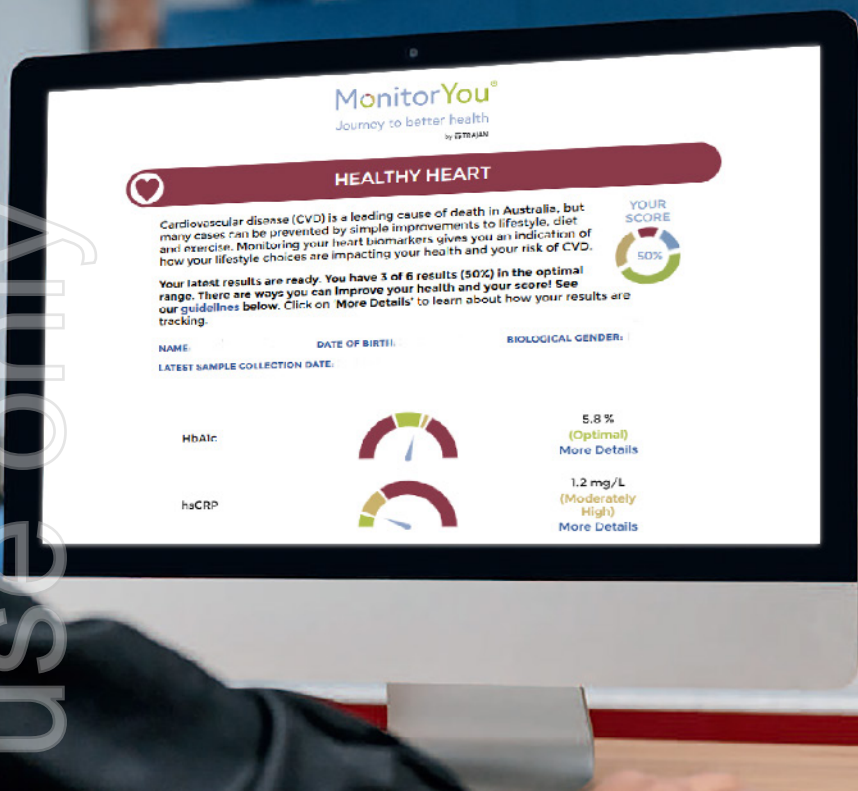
MonitorYou®
Journey to better health
by TRAJAN

HEALTHY HEART

Cardiovascular disease (CVD) is a leading cause of death in Australia, but many cases can be prevented by simple improvements to lifestyle, diet and exercise. Monitoring your heart biomarkers gives you an indication of how your lifestyle choices are impacting your health and your risk of CVD.

YOUR SCORE
50%

Your latest results are ready. You have 3 of 6 results (50%) in the optimal range. There are ways you can improve your health and your score! See our guidelines below. Click on 'More Details' to learn about how your results are tracking.

NAME:
DATE OF BIRTH:
BIOLOGICAL GENDER:
LATEST SAMPLE COLLECTION DATE:

HbA1c
5.8 %
(Optimal)
More Details

hsCRP
1.2 mg/L
(Moderately High)
More Details

use only